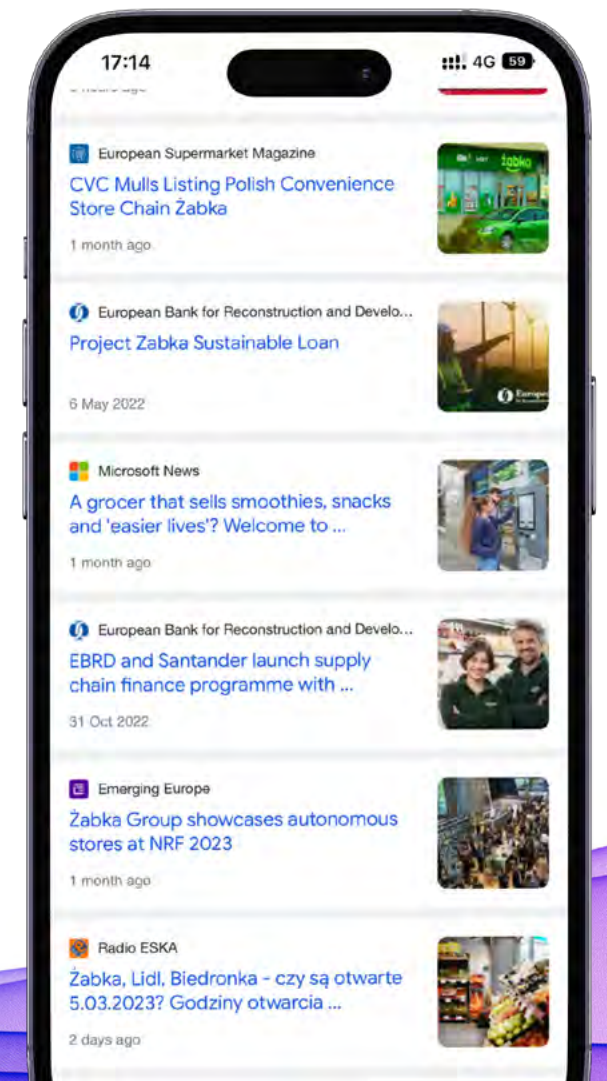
17:14
4G 59

European Supermarket Magazine
CVC Mulls Listing Polish Convenience Store Chain Żabka
1 month ago

European Bank for Reconstruction and Develo...
Project Zabka Sustainable Loan
6 May 2022

Microsoft News
A grocer that sells smoothies, snacks and 'easier lives'? Welcome to ...
1 month ago

European Bank for Reconstruction and Develo...
EBRD and Santander launch supply chain finance programme with ...
31 Oct 2022

Emerging Europe
Żabka Group showcases autonomous stores at NRF 2023
1 month ago

Radio ESKA
Żabka, Lidl, Biedronka - czy są otwarte 5.03.2023? Godziny otwarcia ...
2 days ago